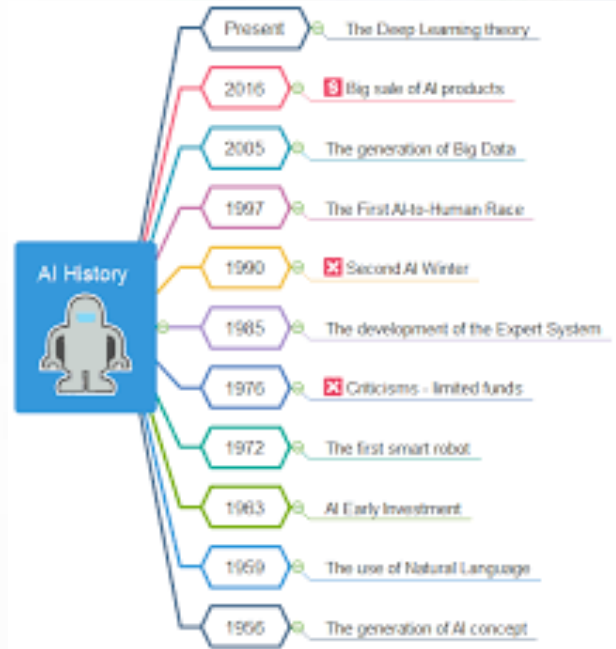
AI History

Present The Deep Learning theory

2016 S Big sale of AI products

2005 The generation of Big Data

1997 The First AI-to-Human Race

1990 Second AI Winter

1985 The development of the Expert System

1976 Criticisms - limited funds

1972 The first smart robot

1963 AI Early Investment

1959 The use of Natural Language

1956 The generation of AI concept